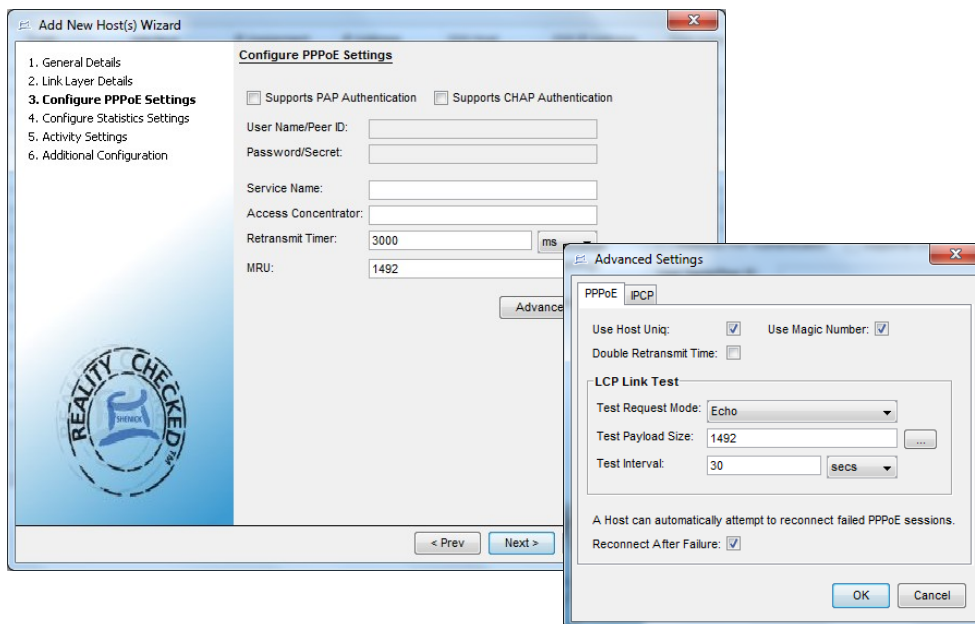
Add New Host(s) Wizard

1. General Details
2. Link Layer Details
3. Configure PPPoE Settings
4. Configure Statistics Settings
5. Activity Settings
6. Additional Configuration

Configure PPPoE Settings

Supports PAP Authentication
Supports CHAP Authentication

User Name/Peer ID:
Password/Secret:

Service Name:
Access Concentrator:
Retransmit Timer: 3000 ms
MRU: 1492

Advance

REALITY CHECKED TM
SHENICK

< Prev
Next >

Advanced Settings

PPPoE
IPCP

Use Host Uniq:
Use Magic Number:
Double Retransmit Time:

LCP Link Test
Test Request Mode: Echo
Test Payload Size: 1492 ...
Test Interval: 30 secs

A Host can automatically attempt to reconnect failed PPPoE sessions.
Reconnect After Failure:

OK
Cancel